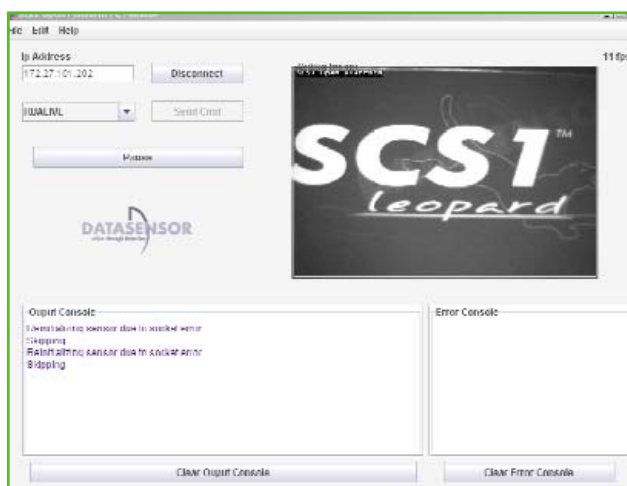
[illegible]
File Edit Help
Ip Address
172.27.101.202
Disconnect
11 fps
Status Image
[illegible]
IQUALIVL
Send Cmd
Pause
DATASENSOR
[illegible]
SCS1 TM
leopard
Output Console
Reinitializing sensor due to socket error
Skipping
Reinitializing sensor due to socket error
Skipping
Error Console
Clear Output Console
Clear Error Console